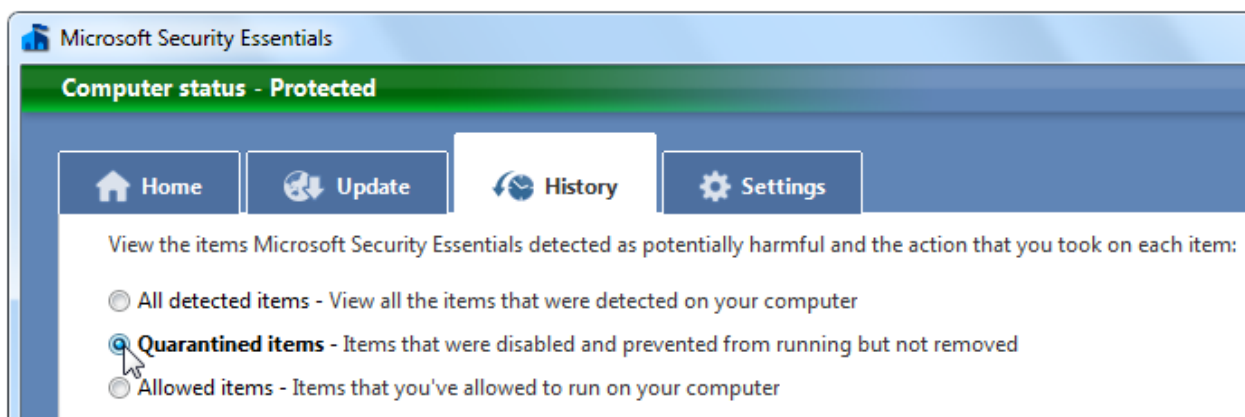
Microsoft Security Essentials

Computer status - Protected

Home

Update

History

Settings

View the items Microsoft Security Essentials detected as potentially harmful and the action that you took on each item:

All detected items - View all the items that were detected on your computer

Quarantined items - Items that were disabled and prevented from running but not removed

Allowed items - Items that you've allowed to run on your computer